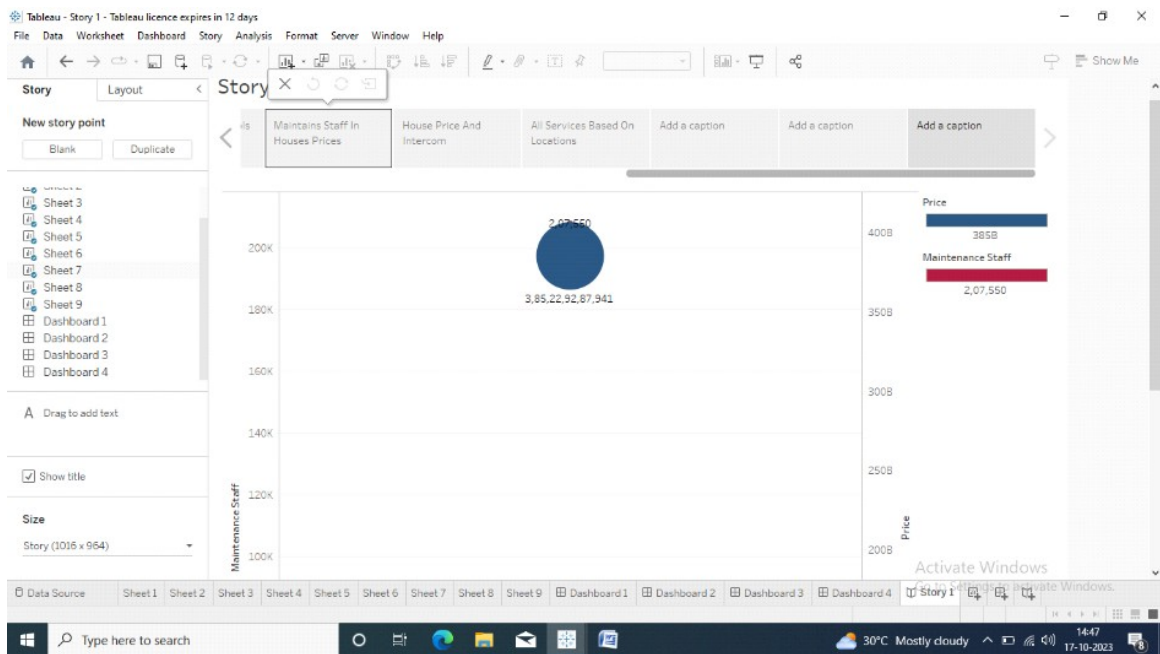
Tableau - Story 1 - Tableau licence expires in 12 days
File Data Worksheet Dashboard Story Analysis Format Server Window Help

Show Me

Story Layout

Story

New story point
Blank Duplicate

Sheet 3
Sheet 4
Sheet 5
Sheet 6
Sheet 7
Sheet 8
Sheet 9
Dashboard 1
Dashboard 2
Dashboard 3
Dashboard 4

A Drag to add text

Show title

Size
Story (1016 x 964)

Maintains Staff In Houses Prices
House Price And Intercom
All Services Based On Locations
Add a caption
Add a caption
Add a caption

2,07,550
3,85,22,92,87,941

200K
180K
160K
140K
120K
100K
Maintenance Staff

400B
350B
300B
250B
200B
Price

Price
385B
Maintenance Staff
2,07,550

Activate Windows
Go to Settings to activate Windows.

Data Source Sheet 1 Sheet 2 Sheet 3 Sheet 4 Sheet 5 Sheet 6 Sheet 7 Sheet 8 Sheet 9 Dashboard 1 Dashboard 2 Dashboard 3 Dashboard 4 Story 1

Type here to search
30°C Mostly cloudy
14:47
17-10-2023